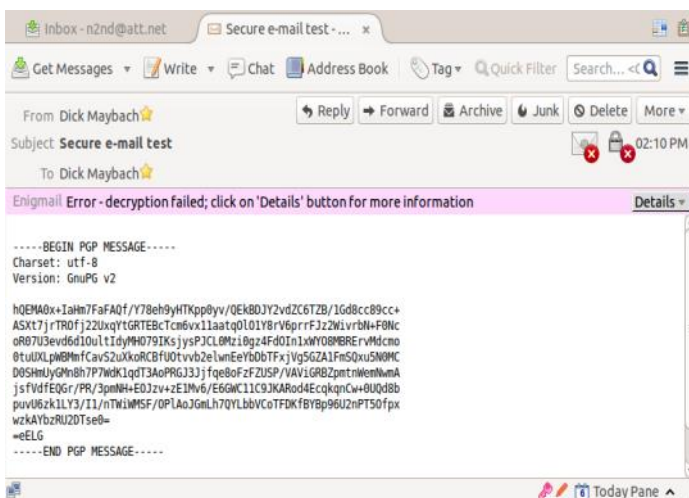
Inbox - n2nd@att.net
Secure e-mail test - ... ×

Get Messages ▾ Write ▾ Chat Address Book Tag ▾ Quick Filter Search... <Ctrl+K> ≡

From Dick Maybach
Reply → Forward Archive Junk Delete More ▾
Subject Secure e-mail test
02:10 PM
To Dick Maybach

Enigmail Error - decryption failed; click on 'Details' button for more information
Details ▾

-----BEGIN PGP MESSAGE-----
Charset: utf-8
Version: GnuPG v2

hQEMA0x+IaHm7FaFAQf/Y78eh9yHTKpp0yv/QEkBDJY2vdZC6TZB/1Gd8cc89cc+
ASXt7jrTROfj22UxqYtGRTEBcTcm6vx11aatqOlO1Y8rV6prrFJz2WivrbN+F0Nc
oR07U3evd6d1OultIdyMHO79IKsjysPJCL0Mzi0gz4FdOIn1xWYO8MBRErvMdcmo
0tuUXLpWBMmfCavS2uXkoRCBfUOtvvb2elwnEeYbDbTFxjVg5GZA1FmSQxu5N0MC
D0SHmUyGMn8h7P7WdK1qdT3AoPRGJ3JjfqeBoFzFZUSP/VAViGRBZpmtnWemNwmA
jsfVdfEQGr/PR/3pmNH+EOJzv+zE1Mv6/E6GWC11C9JKARod4EcqkqnCw+0UQd8b
puvU6zk1LY3/I1/nTWiWMSF/OPlAoJGmLh7QYLbbVCoTFDKfBYBp96U2nPT5Ofpx
wzkAYbzRU2DTse0=
=eELG
-----END PGP MESSAGE-----

Today Pane ^